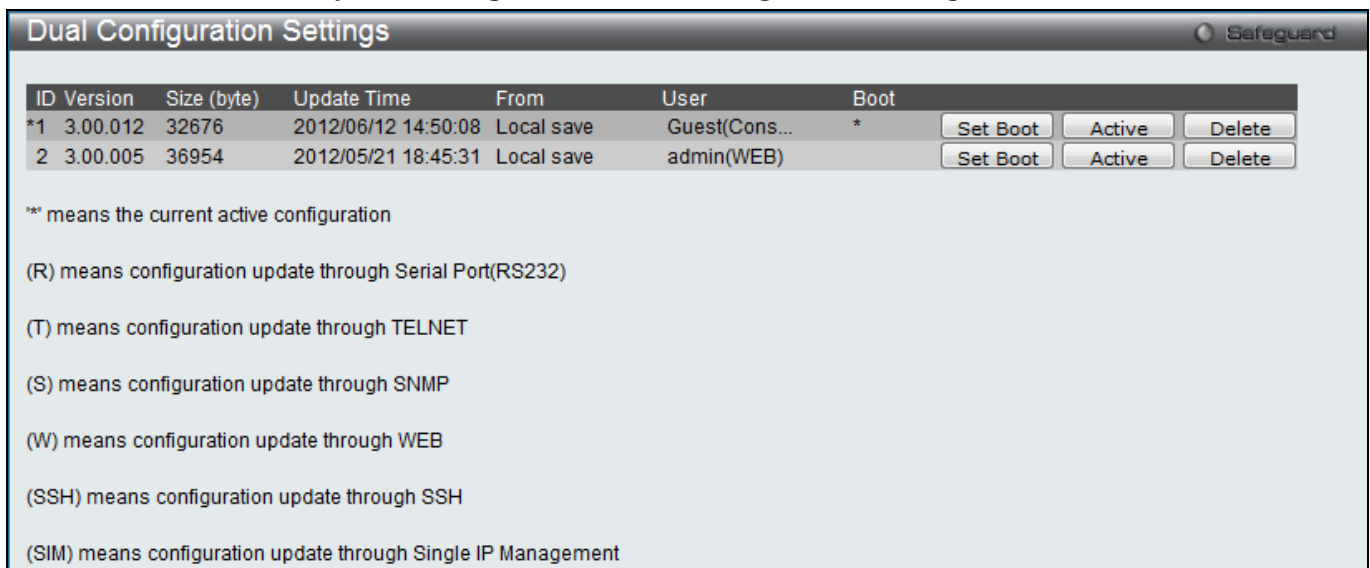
Dual Configuration Settings

Safeguard

| ID | Version | Size (byte) | Update Time | From | User | Boot | | | |
|---|---|---|---|---|---|---|---|---|---|
| *1 | 3.00.012 | 32676 | 2012/06/12 14:50:08 | Local save | Guest(Cons... | * | Set Boot | Active | Delete |
| 2 | 3.00.005 | 36954 | 2012/05/21 18:45:31 | Local save | admin(WEB) | | Set Boot | Active | Delete |

'*' means the current active configuration

(R) means configuration update through Serial Port(RS232)

(T) means configuration update through TELNET

(S) means configuration update through SNMP

(W) means configuration update through WEB

(SSH) means configuration update through SSH

(SIM) means configuration update through Single IP Management